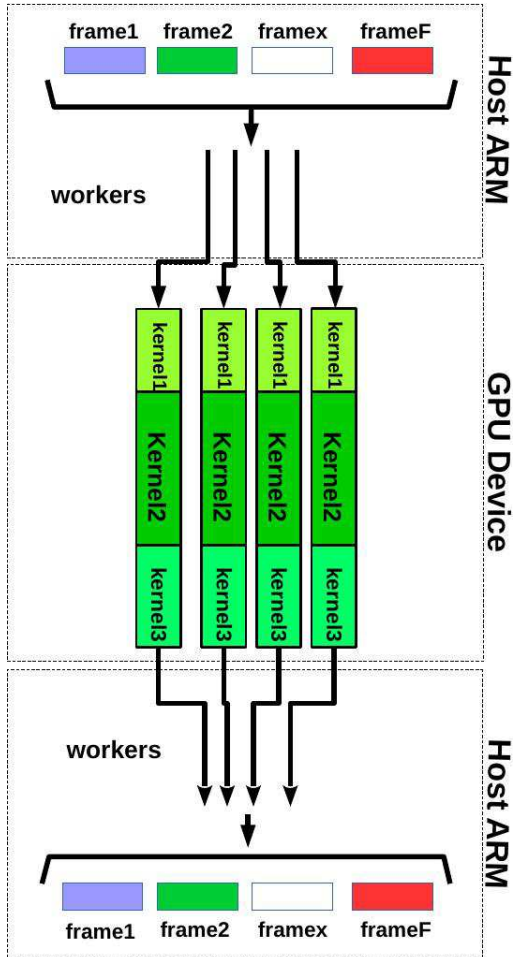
frame1 frame2 framex frameF

Host ARM

workers

kernel1 kernel1 kernel1 kernel1

Kernel2 Kernel2 Kernel2 Kernel2

kernel3 kernel3 kernel3 kernel3

GPU Device

workers

Host ARM

frame1 frame2 framex frameF